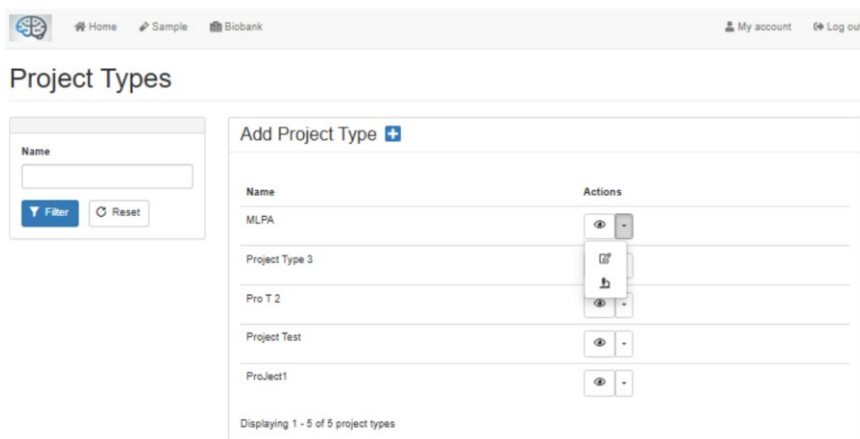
Home Sample Biobank

My account Log ou

Project Types

Name

Filter Reset

Add Project Type

| Name | Actions |
|---|---|
| MLPA | |
| Project Type 3 | |
| Pro T 2 | |
| Project Test | |
| ProJect1 | |

Displaying 1 - 5 of 5 project types